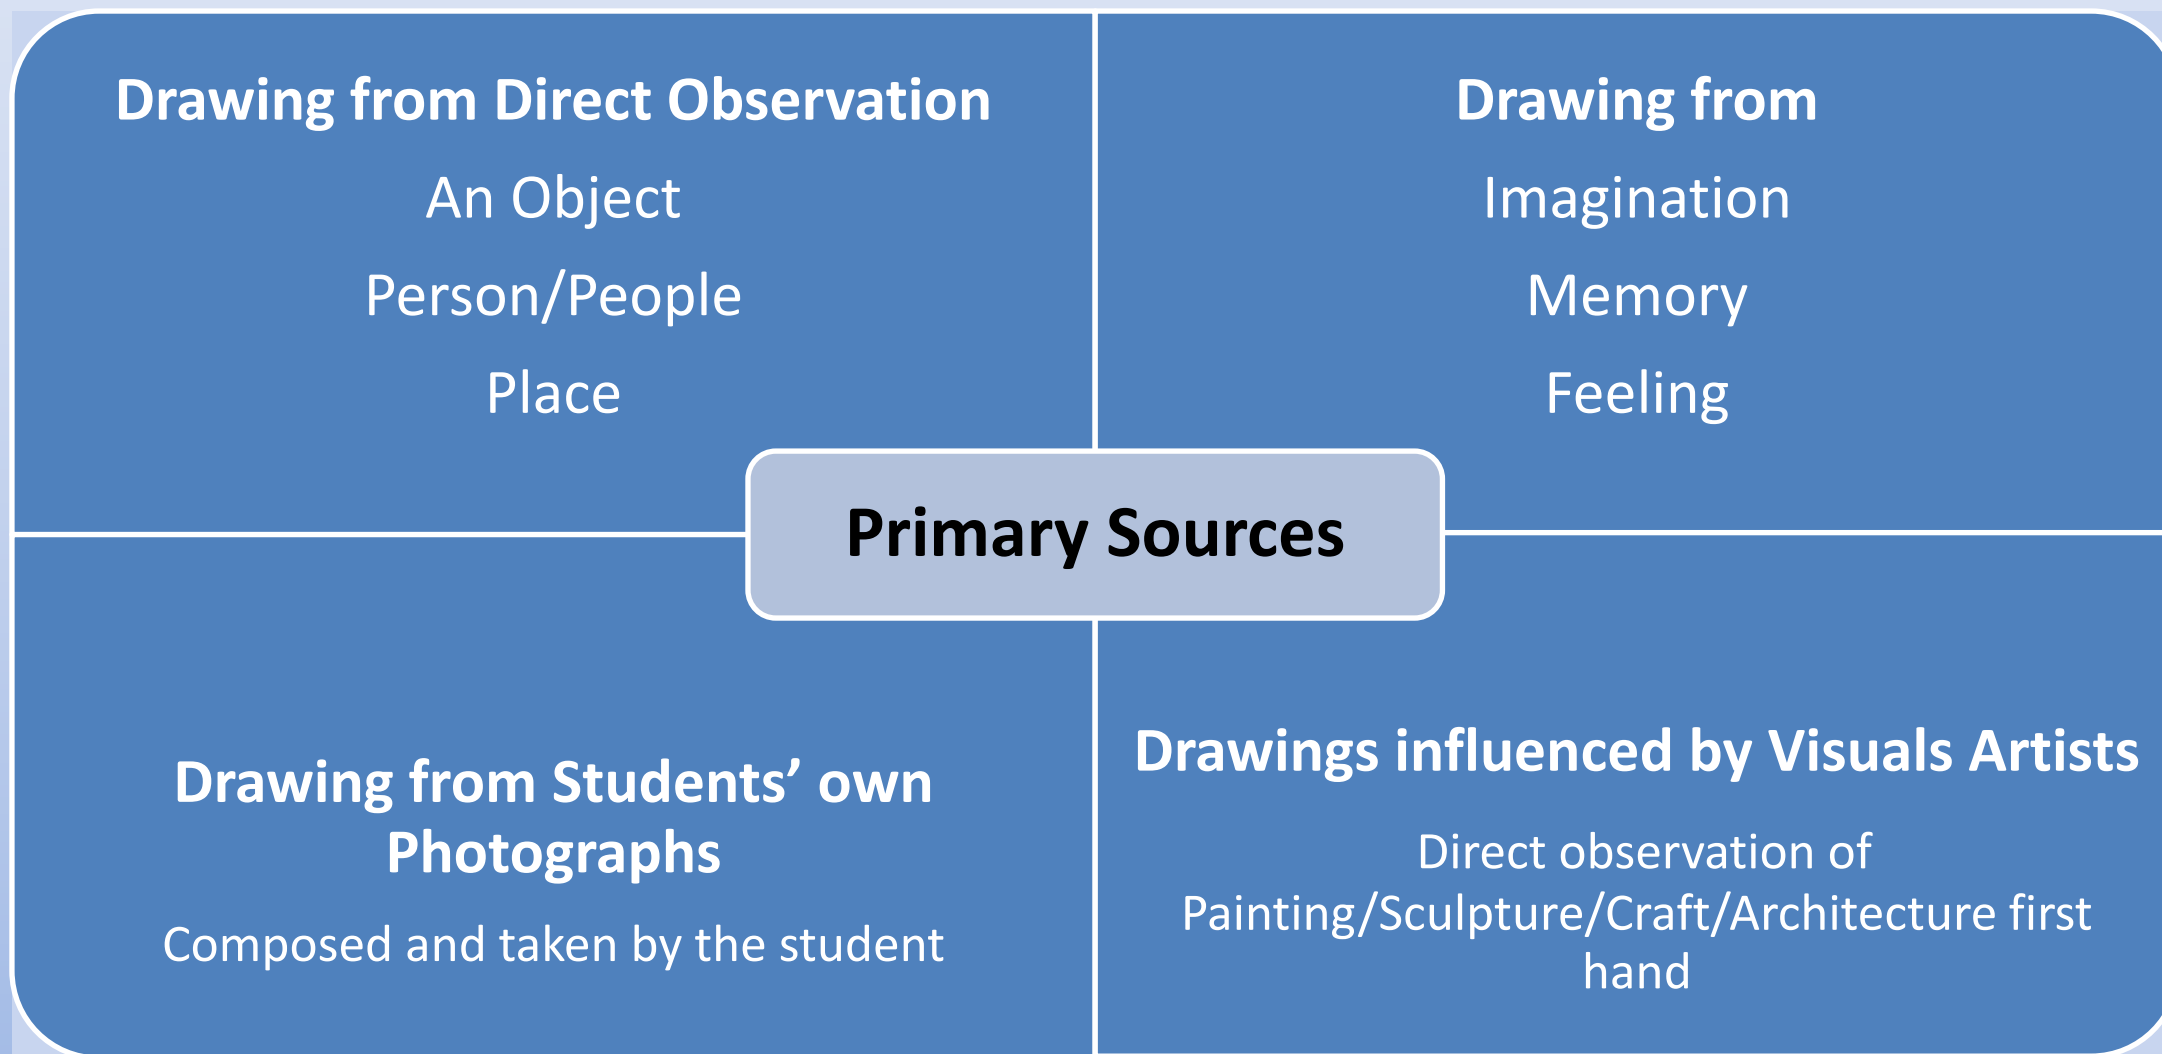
Drawing from Direct Observation

An Object

Person/People

Place

Drawing from

Imagination

Memory

Feeling

Primary Sources

Drawing from Students' own Photographs

Composed and taken by the student

Drawings influenced by Visuals Artists

Direct observation of Painting/Sculpture/Craft/Architecture first hand